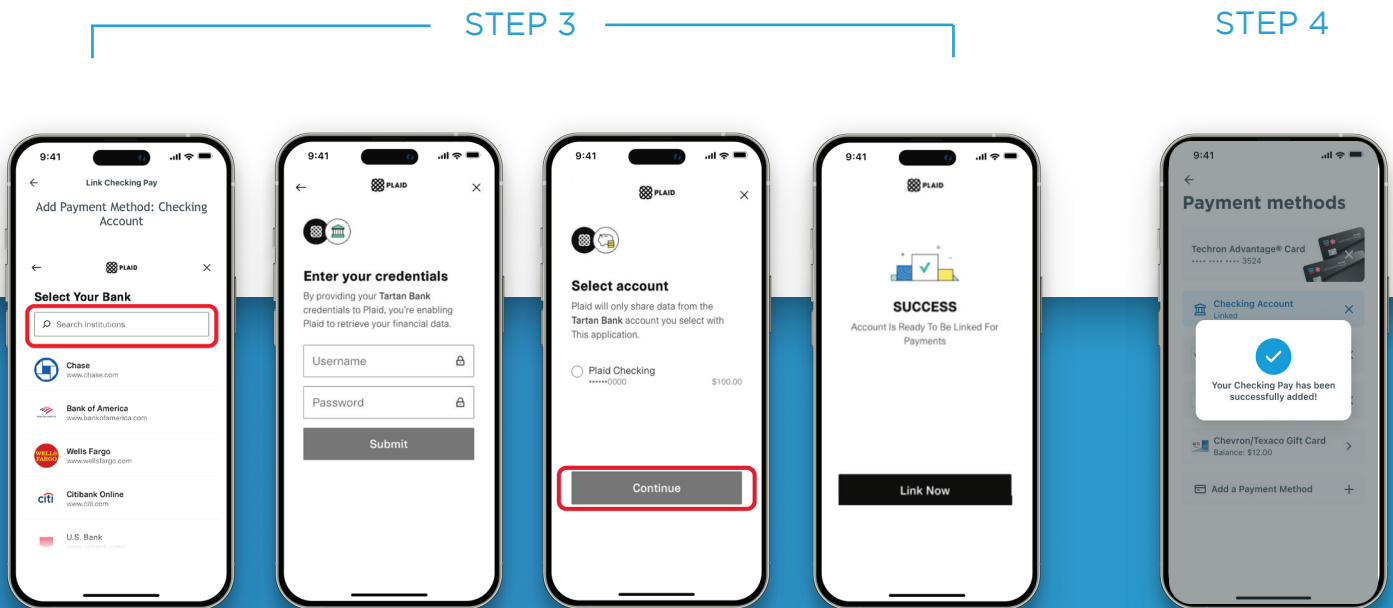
STEP 3

STEP 4

9:41

Link Checking Pay

Add Payment Method: Checking Account

PLAID

Select Your Bank

Search Institutions

Chase
www.chase.com

Bank of America
www.bankofamerica.com

Wells Fargo
www.wellsfargo.com

Citibank Online
www.citi.com

U.S. Bank
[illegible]

9:41

PLAID

Enter your credentials

By providing your Tartan Bank credentials to Plaid, you're enabling Plaid to retrieve your financial data.

Username

Password

Submit

9:41

PLAID

Select account

Plaid will only share data from the Tartan Bank account you select with This application.

Plaid Checking
••••••0000
$100.00

Continue

9:41

PLAID

SUCCESS

Account Is Ready To Be Linked For Payments

Link Now

9:41

Payment methods

Techron Advantage® Card
•••• •••• •••• 3524

Checking Account
Linked

Your Checking Pay has been successfully added!

Chevron/Texaco Gift Card
Balance: $12.00

Add a Payment Method